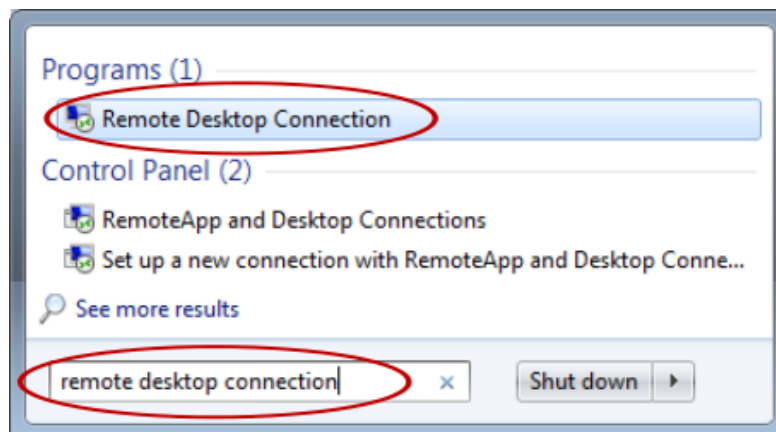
Programs (1)

Remote Desktop Connection

Control Panel (2)

RemoteApp and Desktop Connections

Set up a new connection with RemoteApp and Desktop Conne...

See more results

remote desktop connection ×

Shut down ▸